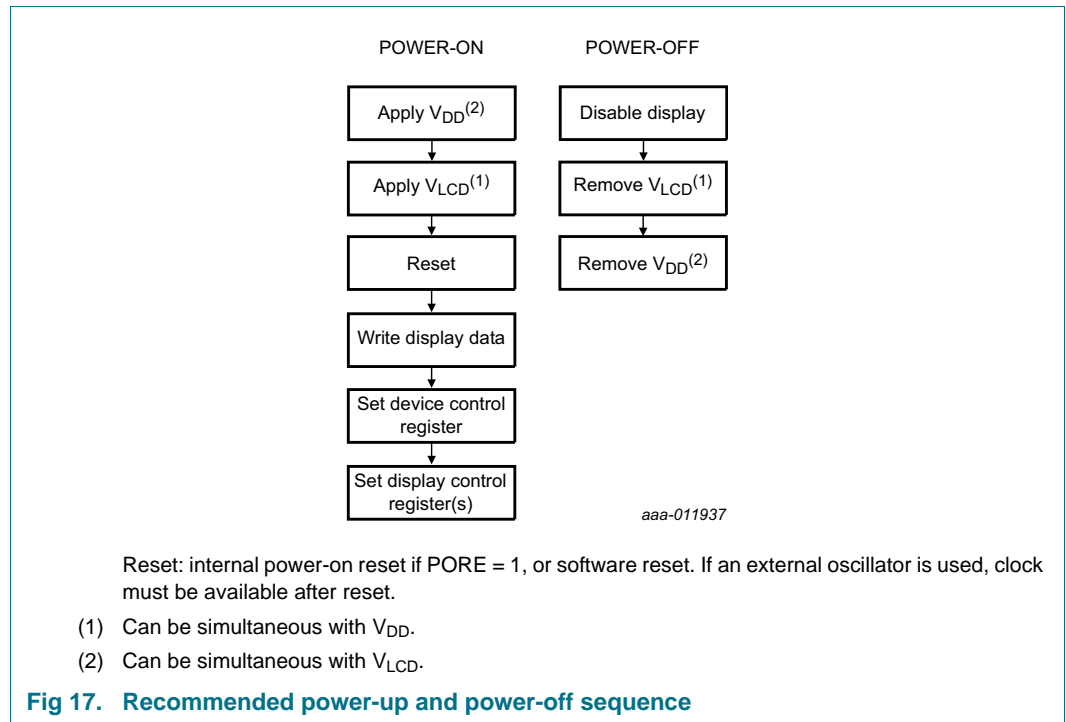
POWER-ON

Apply $V_{DD}^{(2)}$

Apply $V_{LCD}^{(1)}$

Reset

Write display data

Set device control register

Set display control register(s)

POWER-OFF

Disable display

Remove $V_{LCD}^{(1)}$

Remove $V_{DD}^{(2)}$

aaa-011937

Reset: internal power-on reset if PORE = 1, or software reset. If an external oscillator is used, clock must be available after reset.

(1) Can be simultaneous with $V_{DD}$.

(2) Can be simultaneous with $V_{LCD}$.

Fig 17. Recommended power-up and power-off sequence